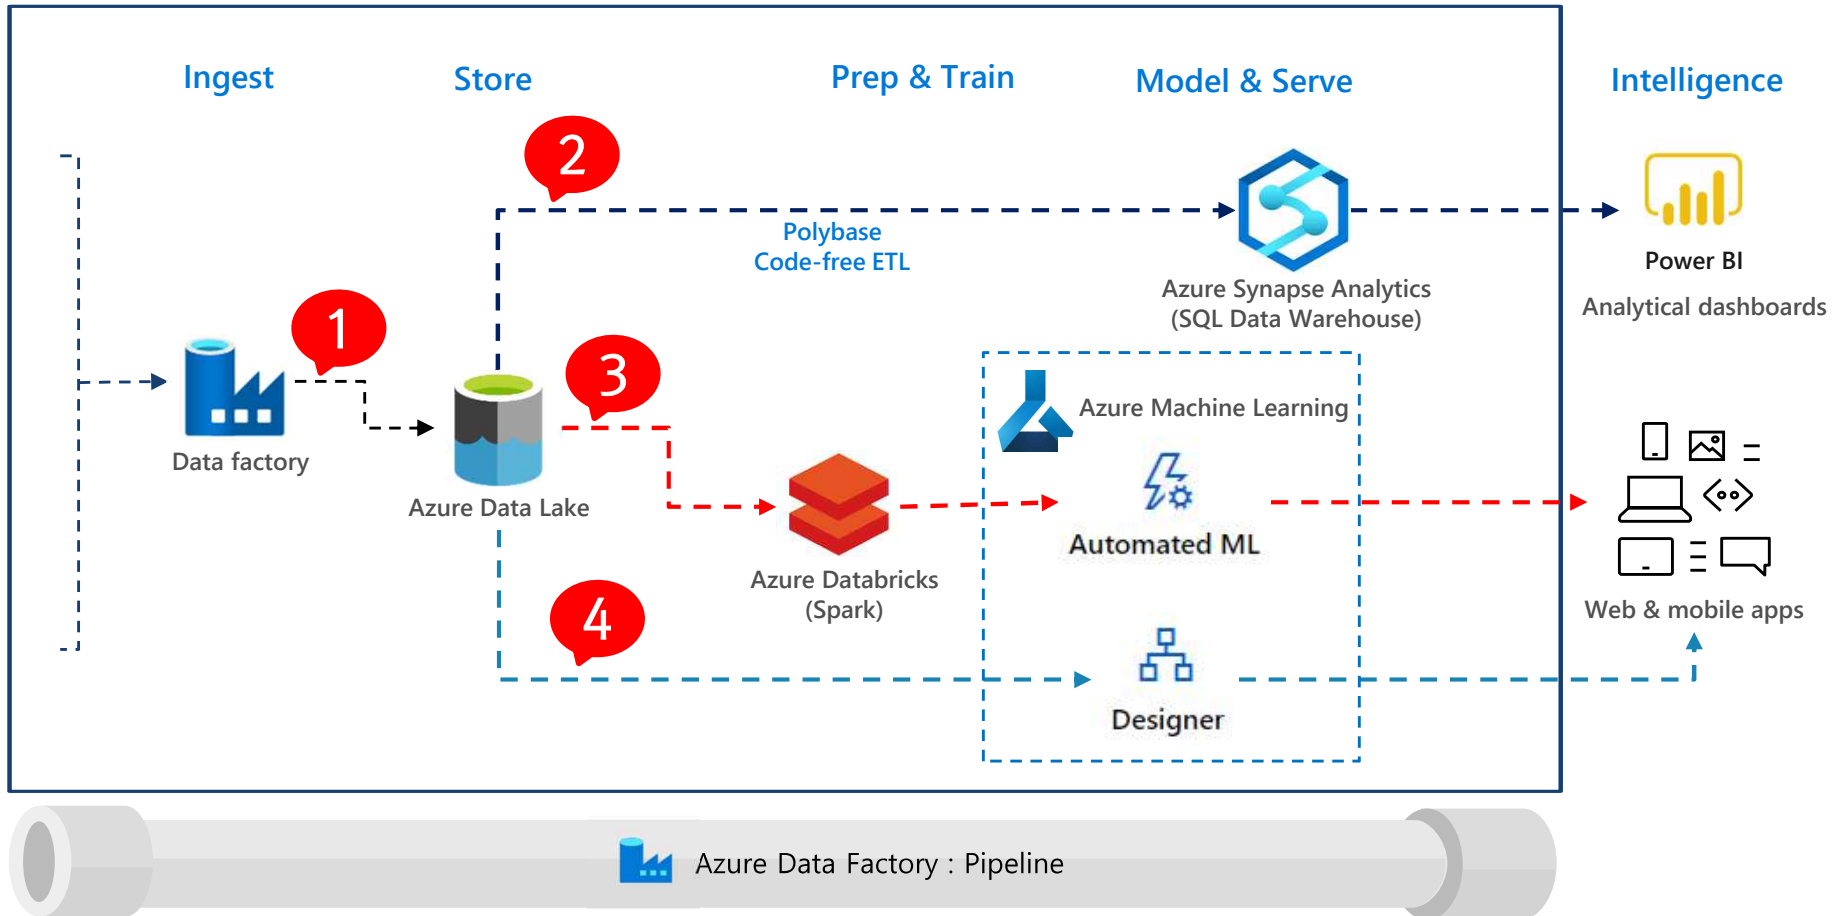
Ingest

Store

Prep & Train

Model & Serve

Intelligence

2

Polybase
Code-free ETL

Azure Synapse Analytics
(SQL Data Warehouse)

Power BI

Analytical dashboards

1

Data factory

Azure Data Lake

3

Azure Machine Learning

Automated ML

Azure Databricks
(Spark)

Web & mobile apps

4

Designer

Azure Data Factory : Pipeline